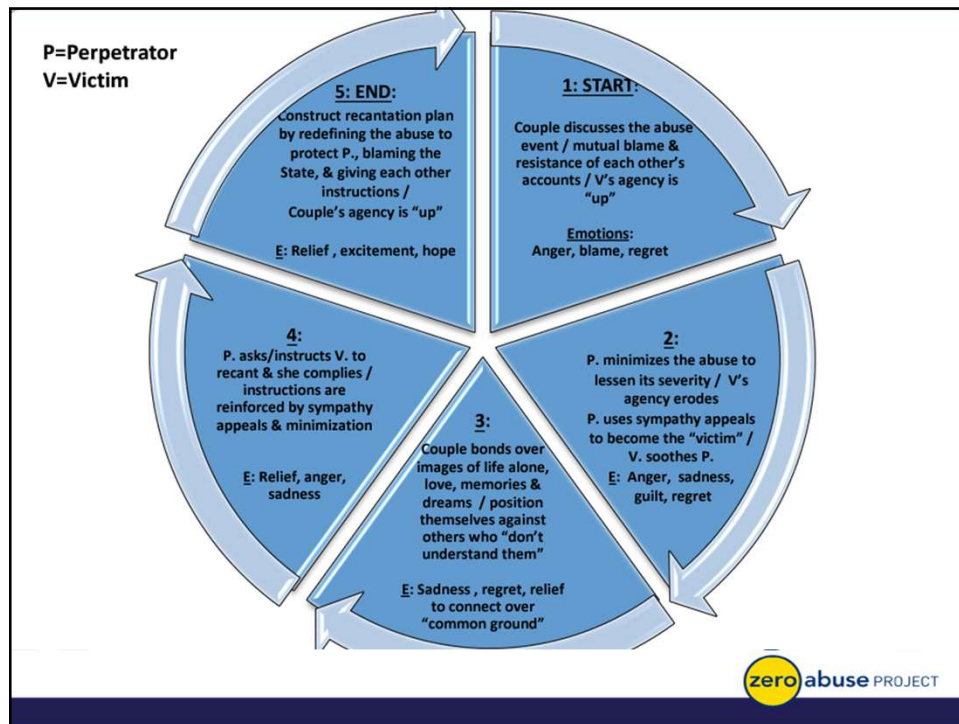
P=Perpetrator
V=Victim

1: START:

Couple discusses the abuse event / mutual blame & resistance of each other's accounts / V's agency is "up"

Emotions:
Anger, blame, regret

2:

P. minimizes the abuse to lessen its severity / V's agency erodes
P. uses sympathy appeals to become the "victim" / V. soothes P.
E: Anger, sadness, guilt, regret

3:

Couple bonds over images of life alone, love, memories & dreams / position themselves against others who "don't understand them"

E: Sadness, regret, relief to connect over "common ground"

4:

P. asks/instructs V. to recant & she complies / instructions are reinforced by sympathy appeals & minimization

E: Relief, anger, sadness

5: END:

Construct recantation plan by redefining the abuse to protect P., blaming the State, & giving each other instructions /
Couple's agency is "up"

E: Relief , excitement, hope

zero abuse PROJECT